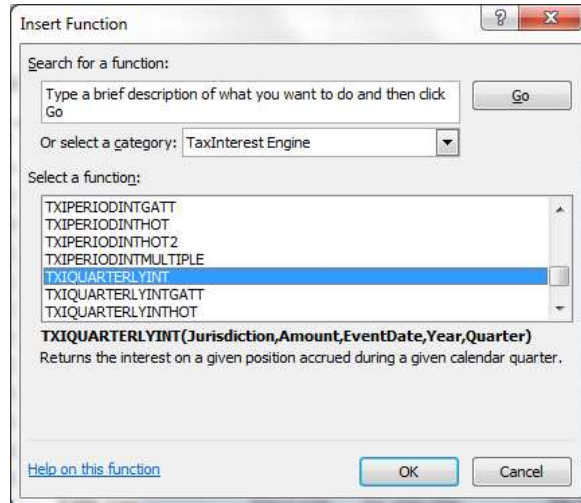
Insert Function

?

Search for a function:

Type a brief description of what you want to do and then click Go

Go

Or select a category: TaxInterest Engine

Select a function:

TXIPERIODINTGATT
TXIPERIODINTHOT
TXIPERIODINTHOT2
TXIPERIODINTMULTIPLE
TXIQUARTERLYINT
TXIQUARTERLYINTGATT
TXIQUARTERLYINTHOT

TXIQUARTERLYINT(Jurisdiction,Amount,EventDate,Year,Quarter)
Returns the interest on a given position accrued during a given calendar quarter.

Help on this function

OK

Cancel